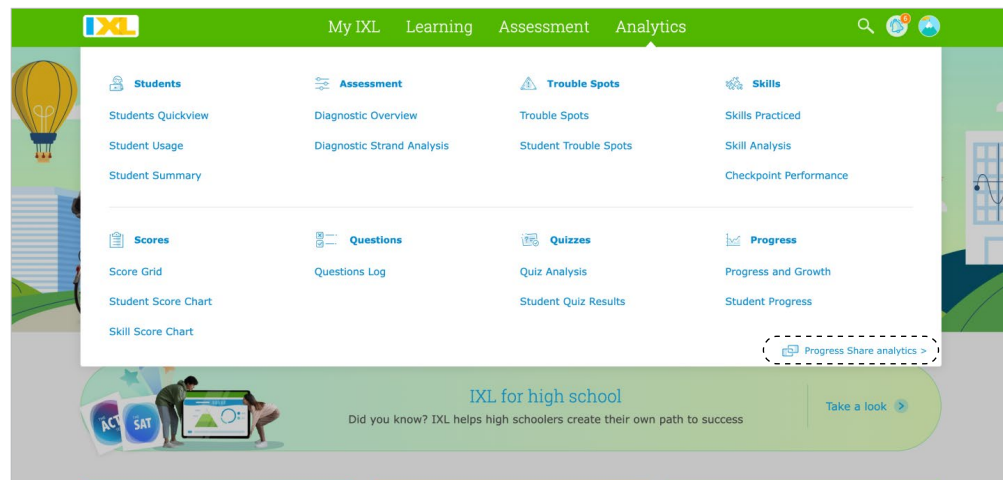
IXL My IXL Learning Assessment Analytics

Students
Students Quickview
Student Usage
Student Summary

Assessment
Diagnostic Overview
Diagnostic Strand Analysis

Trouble Spots
Trouble Spots
Student Trouble Spots

Skills
Skills Practiced
Skill Analysis
Checkpoint Performance

Scores
Score Grid
Student Score Chart
Skill Score Chart

Questions
Questions Log

Quizzes
Quiz Analysis
Student Quiz Results

Progress
Progress and Growth
Student Progress

Progress Share analytics >

ACT SAT

IXL for high school
Did you know? IXL helps high schoolers create their own path to success

Take a look